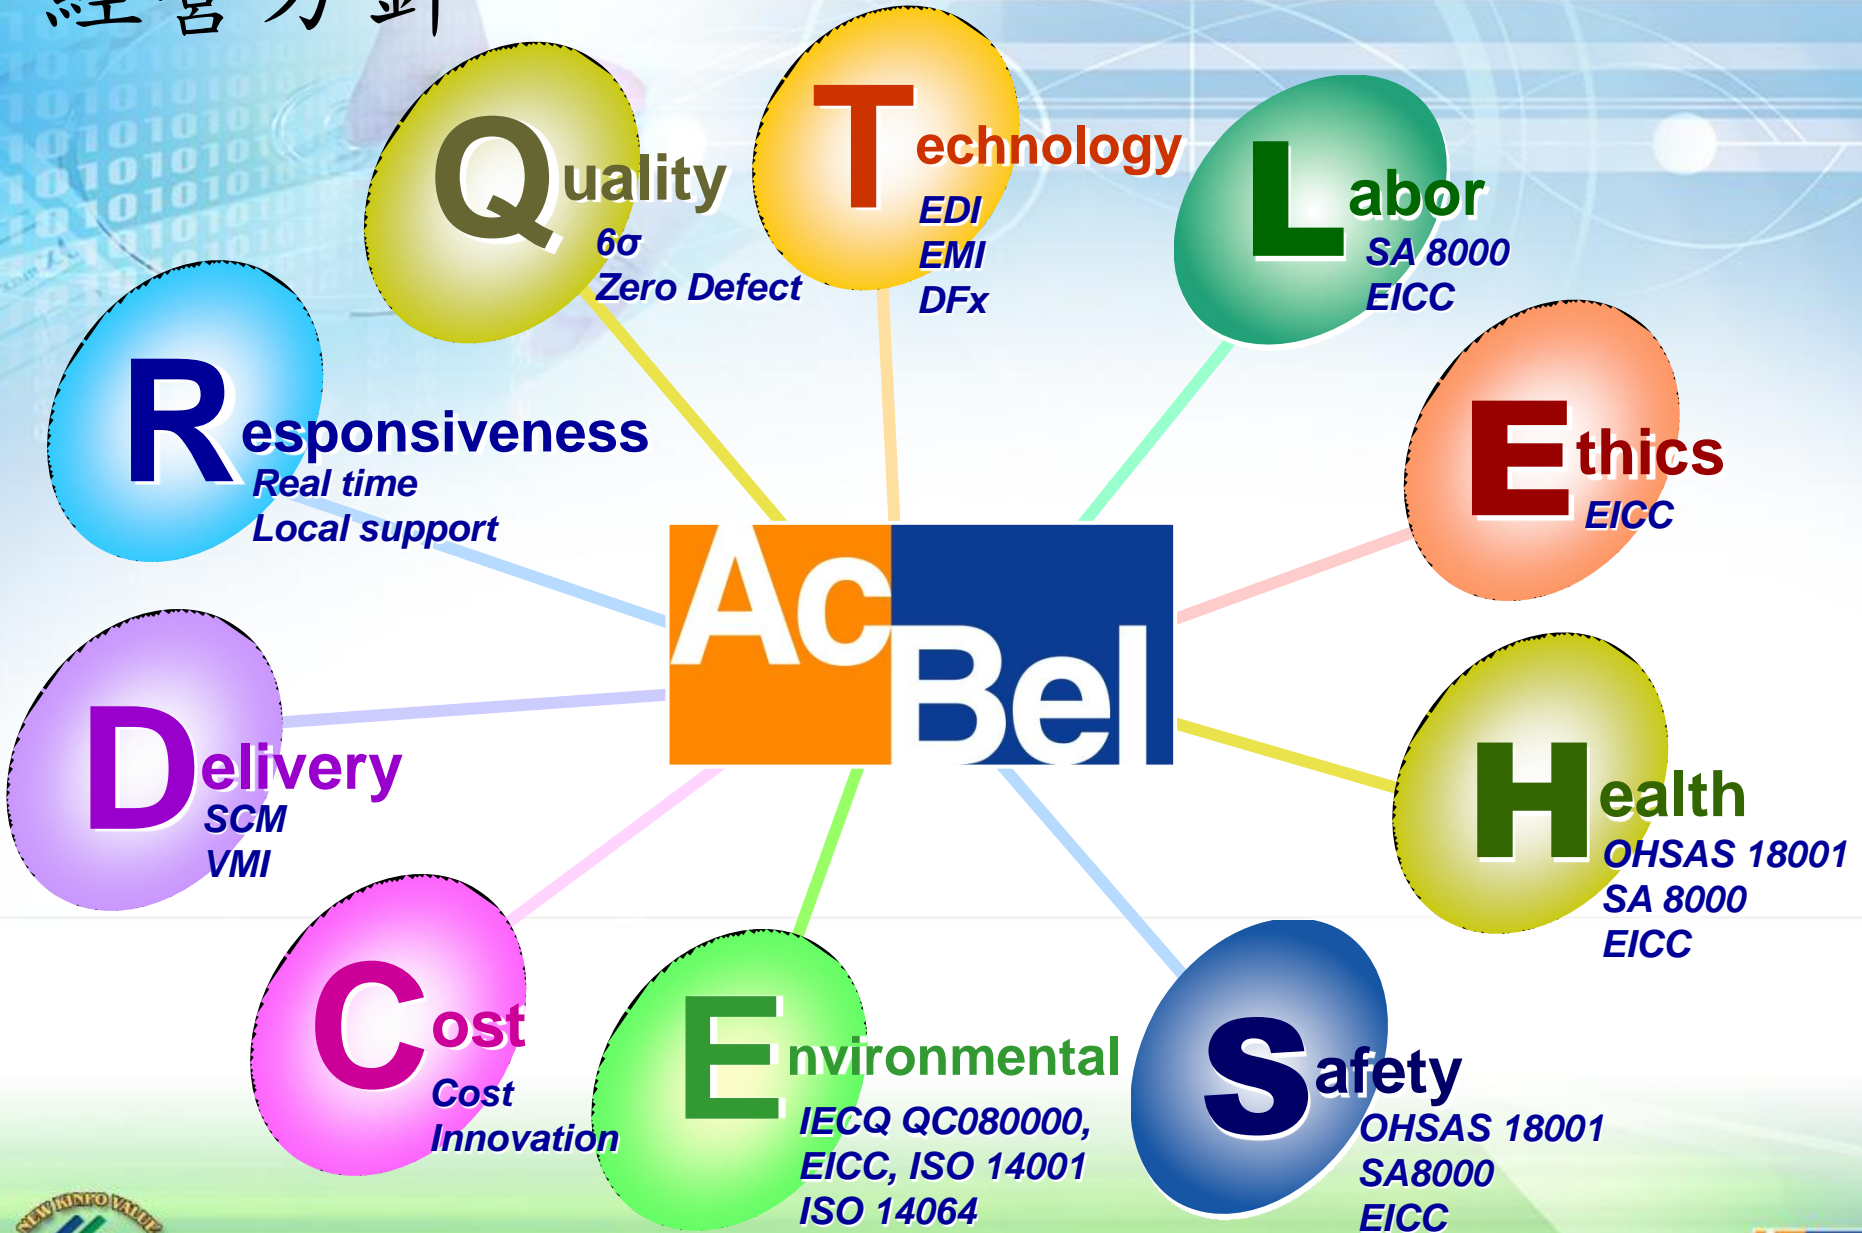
經營方針

Quality
6σ
Zero Defect

Technology
EDI
EMI
DFx

Labor
SA 8000
EICC

Responsiveness
Real time
Local support

AcBel

Ethics
EICC

Delivery
SCM
VMI

Health
OHSAS 18001
SA 8000
EICC

Cost
Cost
Innovation

Environmental
IECQ QC080000,
EICC, ISO 14001
ISO 14064

Safety
OHSAS 18001
SA8000
EICC

NEW KINPO VALUE